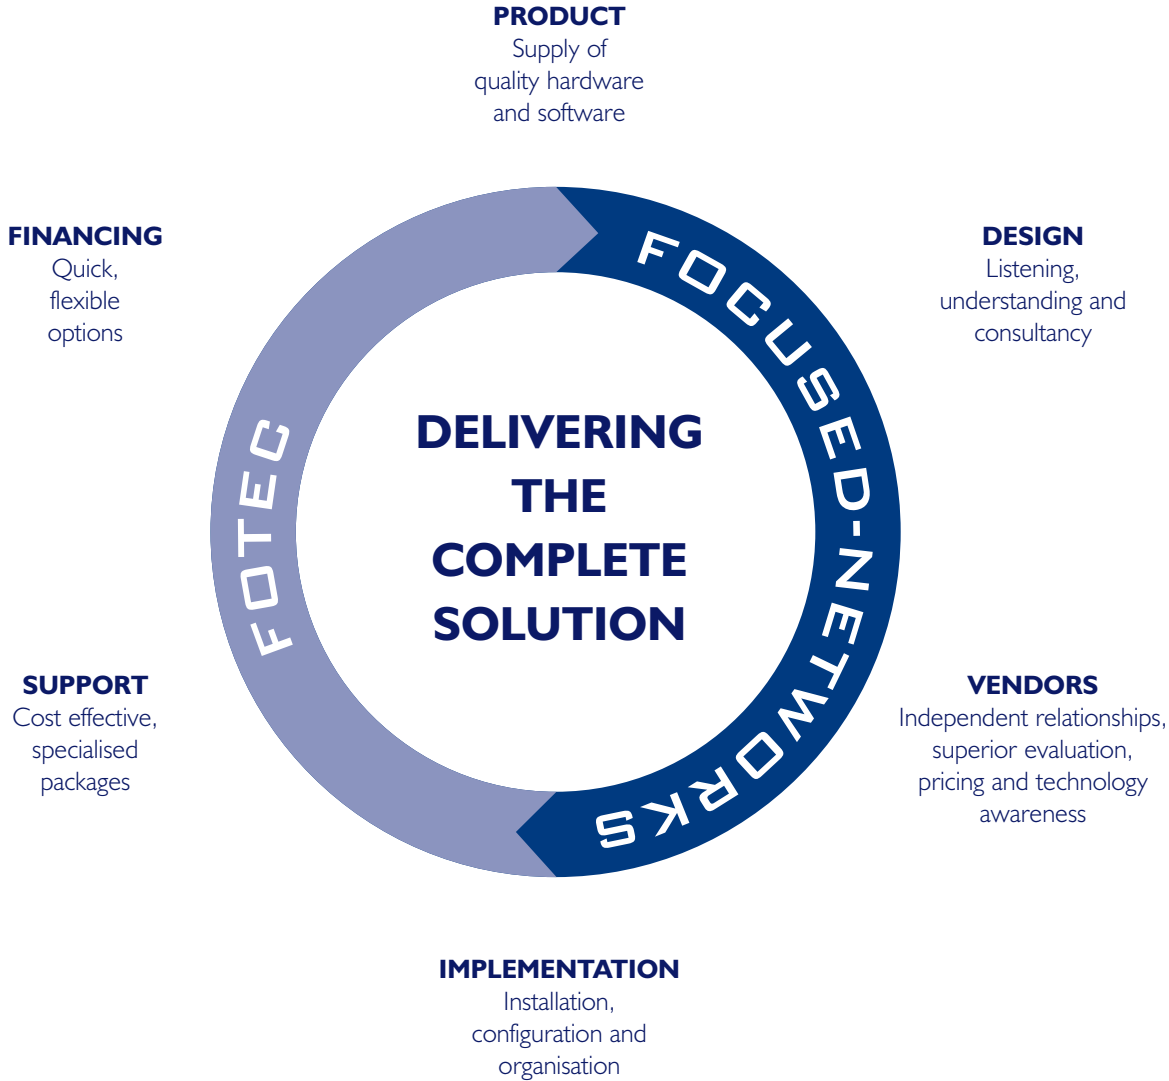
PRODUCT
Supply of quality hardware and software

FINANCING
Quick, flexible options

DESIGN
Listening, understanding and consultancy

FOCUSED-NETWORKS

FOTEC

DELIVERING THE COMPLETE SOLUTION

SUPPORT
Cost effective, specialised packages

VENDORS
Independent relationships, superior evaluation, pricing and technology awareness

IMPLEMENTATION
Installation, configuration and organisation